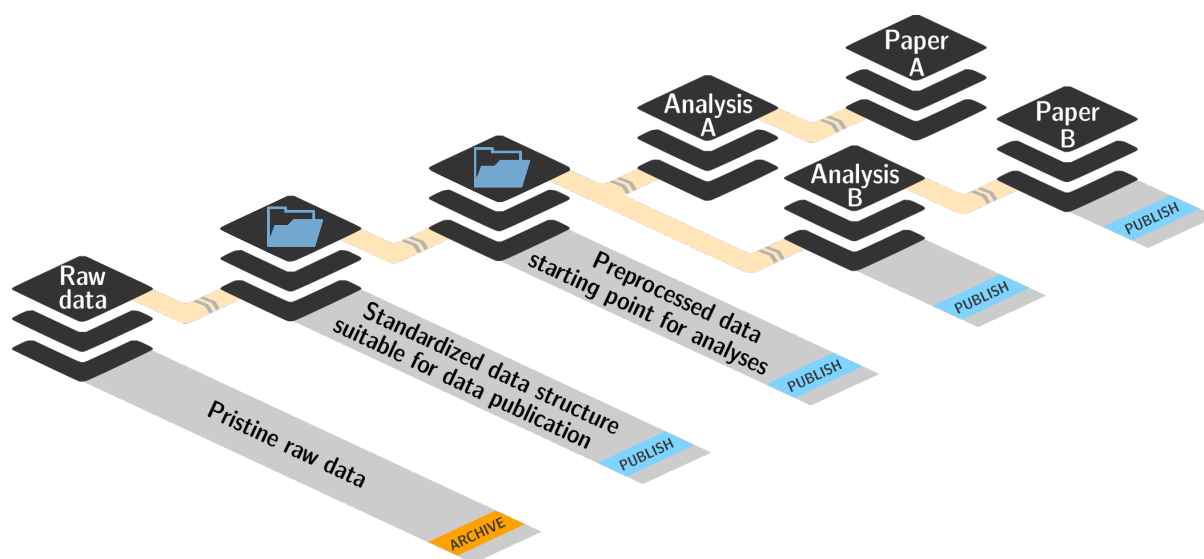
Paper A

Analysis A

Paper B

Analysis B

PUBLISH

Raw data

Preprocessed data starting point for analyses

PUBLISH

Standardized data structure suitable for data publication

PUBLISH

PUBLISH

Pristine raw data

ARCHIVE